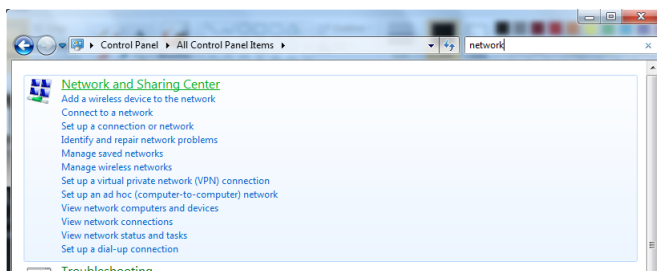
Control Panel ▸ All Control Panel Items ▸

network

Network and Sharing Center
Add a wireless device to the network
Connect to a network
Set up a connection or network
Identify and repair network problems
Manage saved networks
Manage wireless networks
Set up a virtual private network (VPN) connection
Set up an ad hoc (computer-to-computer) network
View network computers and devices
View network connections
View network status and tasks
Set up a dial-up connection

Troubleshooting